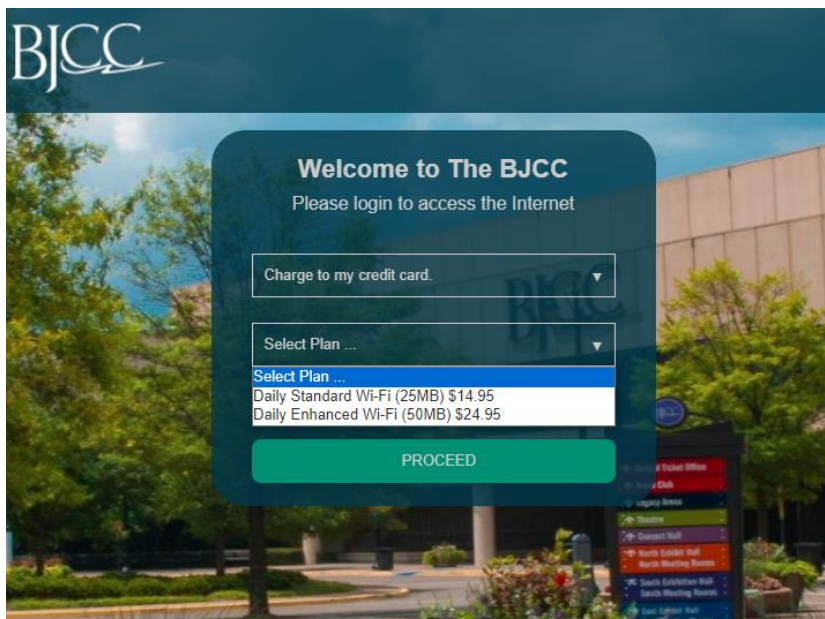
BJCC

Welcome to The BJCC

Please login to access the Internet

Charge to my credit card.

Select Plan ...

Select Plan ...
Daily Standard Wi-Fi (25MB) $14.95
Daily Enhanced Wi-Fi (50MB) $24.95

PROCEED

BJCC

Central Ticket Office
Arena Club
Legacy Arena
Theatre
Concert Hall
North Exhibit Hall
North Meeting Rooms
South Exhibition Hall
South Meeting Rooms
East Exhibit Hall